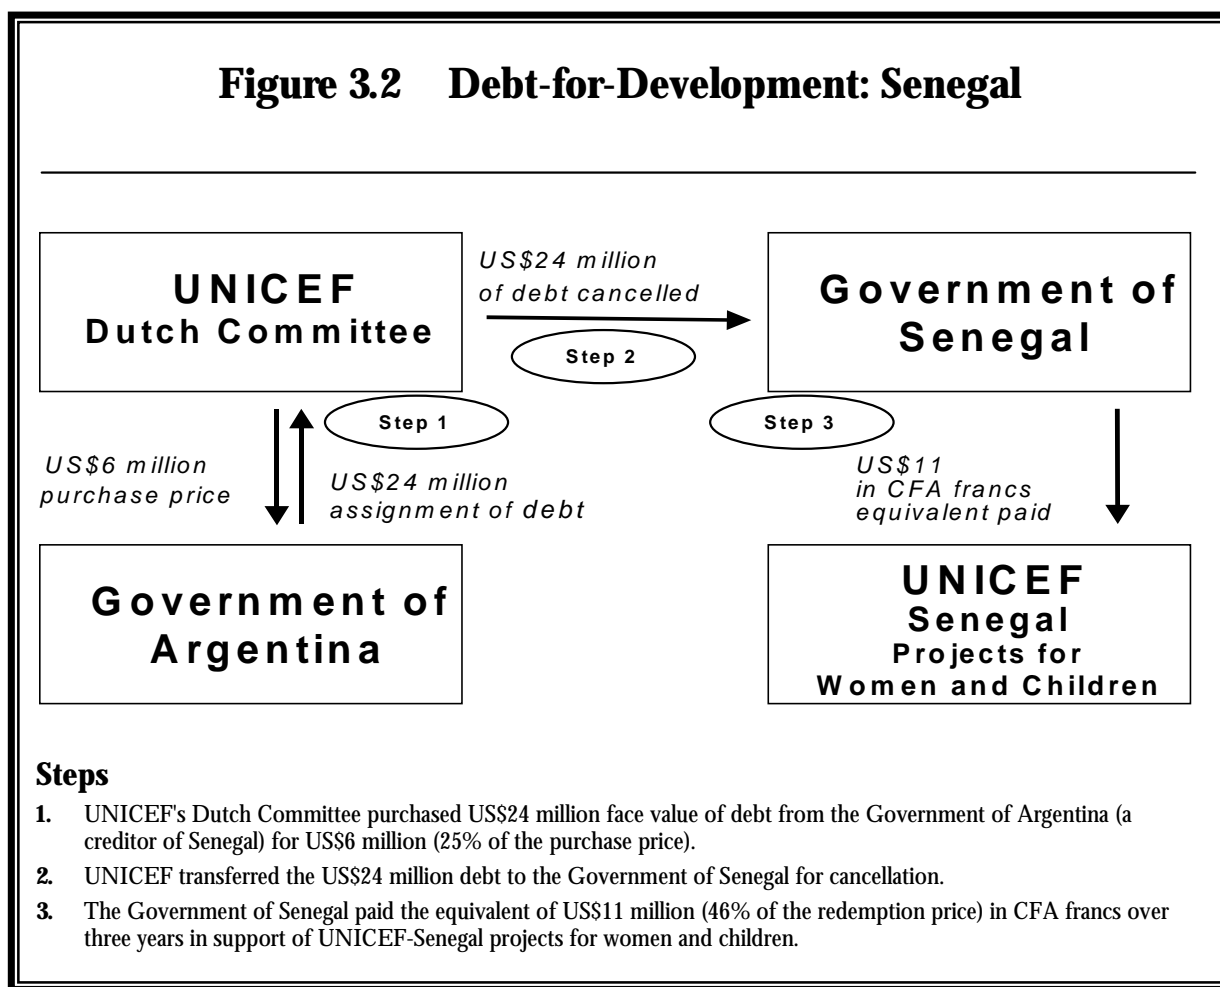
Figure 3.2 Debt-for-Development: Senegal

UNICEF
Dutch Committee

US$24 million
of debt cancelled

Step 2

Government of
Senegal

Step 1

Step 3

US$6 million
purchase price

US$24 million
assignment of debt

US$11
in CFA francs
equivalent paid

Government of
Argentina

UNICEF
Senegal
Projects for
Women and Children

Steps

1. UNICEF's Dutch Committee purchased US$24 million face value of debt from the Government of Argentina (a creditor of Senegal) for US$6 million (25% of the purchase price).

2. UNICEF transferred the US$24 million debt to the Government of Senegal for cancellation.

3. The Government of Senegal paid the equivalent of US$11 million (46% of the redemption price) in CFA francs over three years in support of UNICEF-Senegal projects for women and children.